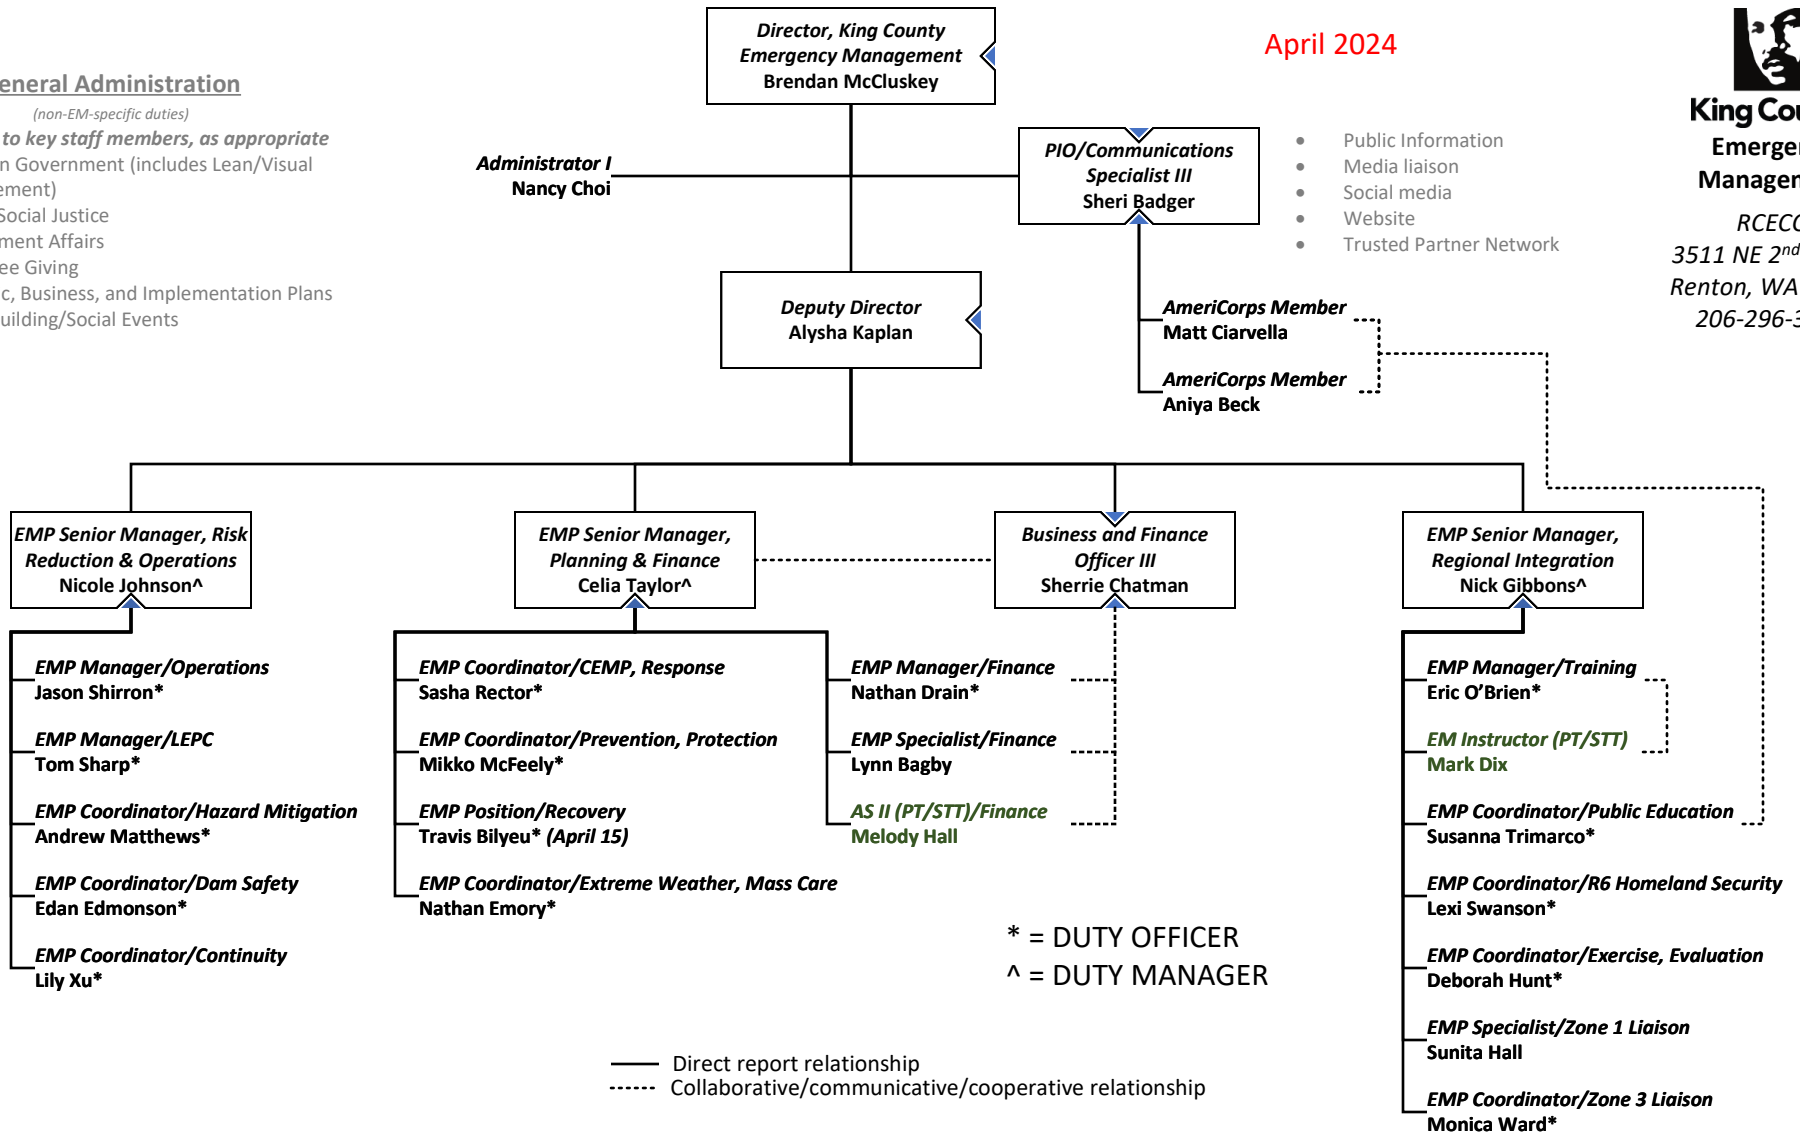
eneral Administration
(non-EM-specific duties)
to key staff members, as appropriate
n Government (includes Lean/Visual
ement)
Social Justice
ment Affairs
ee Giving
c, Business, and Implementation Plans
uilding/Social Events

Director, King County Emergency Management
Brendan McCluskey

April 2024

King Cou
Emerge
Managem

RCECC
3511 NE 2nd
Renton, WA
206-296-3

Administrator I
Nancy Choi

PIO/Communications Specialist III
Sheri Badger

• Public Information
• Media liaison
• Social media
• Website
• Trusted Partner Network

Deputy Director
Alysha Kaplan

AmeriCorps Member
Matt Ciarvella

AmeriCorps Member
Aniya Beck

EMP Senior Manager, Risk Reduction & Operations
Nicole Johnson^

EMP Manager/Operations
Jason Shirron*

EMP Manager/LEPC
Tom Sharp*

EMP Coordinator/Hazard Mitigation
Andrew Matthews*

EMP Coordinator/Dam Safety
Edan Edmonson*

EMP Coordinator/Continuity
Lily Xu*

EMP Senior Manager, Planning & Finance
Celia Taylor^

EMP Coordinator/CEMP, Response
Sasha Rector*

EMP Coordinator/Prevention, Protection
Mikko McFeely*

EMP Position/Recovery
Travis Bilyeu* (April 15)

EMP Coordinator/Extreme Weather, Mass Care
Nathan Emory*

Business and Finance Officer III
Sherrie Chatman

EMP Manager/Finance
Nathan Drain*

EMP Specialist/Finance
Lynn Bagby

AS II (PT/STT)/Finance
Melody Hall

EMP Senior Manager, Regional Integration
Nick Gibbons^

EMP Manager/Training
Eric O'Brien*

EM Instructor (PT/STT)
Mark Dix

EMP Coordinator/Public Education
Susanna Trimarco*

EMP Coordinator/R6 Homeland Security
Lexi Swanson*

EMP Coordinator/Exercise, Evaluation
Deborah Hunt*

EMP Specialist/Zone 1 Liaison
Sunita Hall

EMP Coordinator/Zone 3 Liaison
Monica Ward*

* = DUTY OFFICER
^ = DUTY MANAGER

Direct report relationship
Collaborative/communicative/cooperative relationship